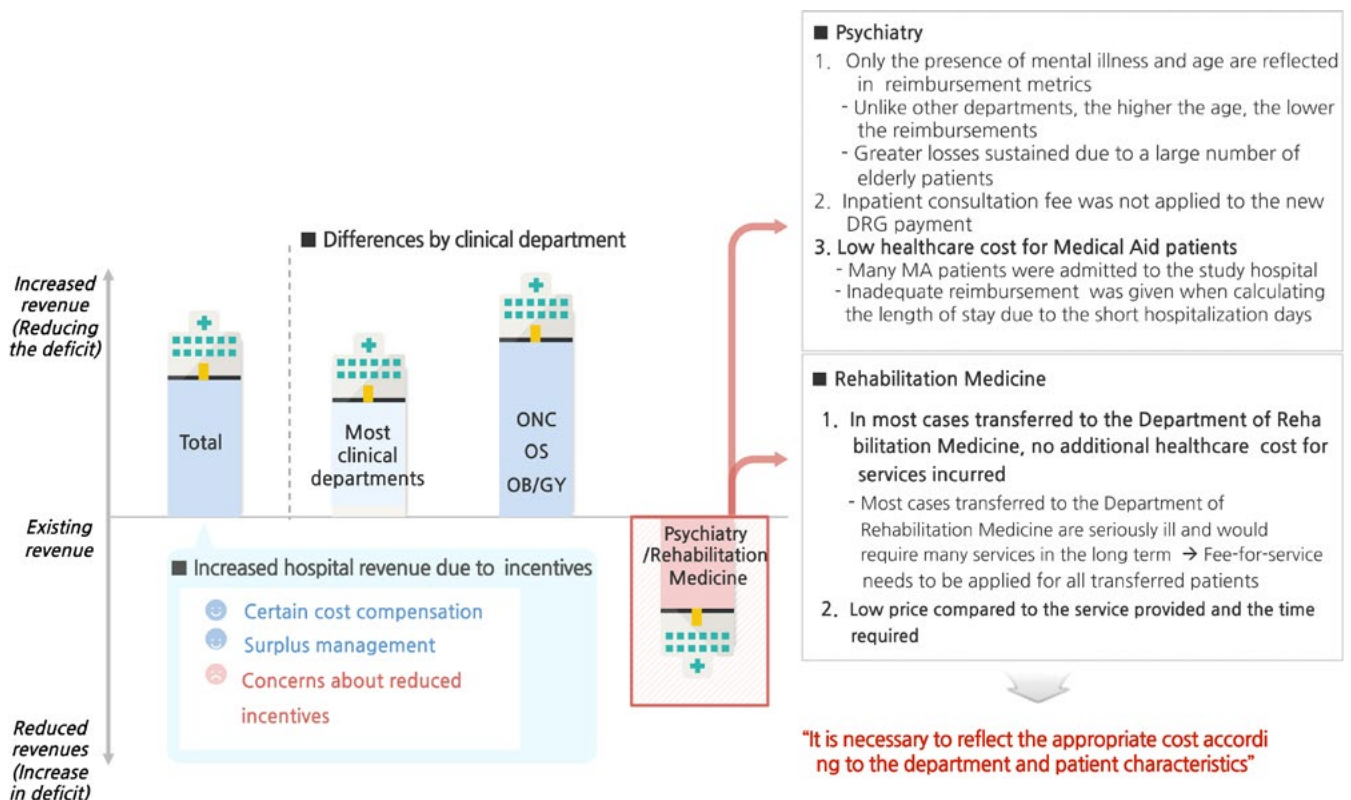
Increased revenue (Reducing the deficit)

Existing revenue

Reduced revenues (Increase in deficit)

Total

■ Differences by clinical department

Most clinical departments

ONC
OS
OB/GY

Psychiatry /Rehabilitation Medicine

■ Increased hospital revenue due to incentives
Certain cost compensation
Surplus management
Concerns about reduced incentives

■ Psychiatry
1. Only the presence of mental illness and age are reflected in reimbursement metrics
- Unlike other departments, the higher the age, the lower the reimbursements
- Greater losses sustained due to a large number of elderly patients
2. Inpatient consultation fee was not applied to the new DRG payment
3. Low healthcare cost for Medical Aid patients
- Many MA patients were admitted to the study hospital
- Inadequate reimbursement was given when calculating the length of stay due to the short hospitalization days

■ Rehabilitation Medicine
1. In most cases transferred to the Department of Rehabilitation Medicine, no additional healthcare cost for services incurred
- Most cases transferred to the Department of Rehabilitation Medicine are seriously ill and would require many services in the long term → Fee-for-service needs to be applied for all transferred patients
2. Low price compared to the service provided and the time required

"It is necessary to reflect the appropriate cost according to the department and patient characteristics"